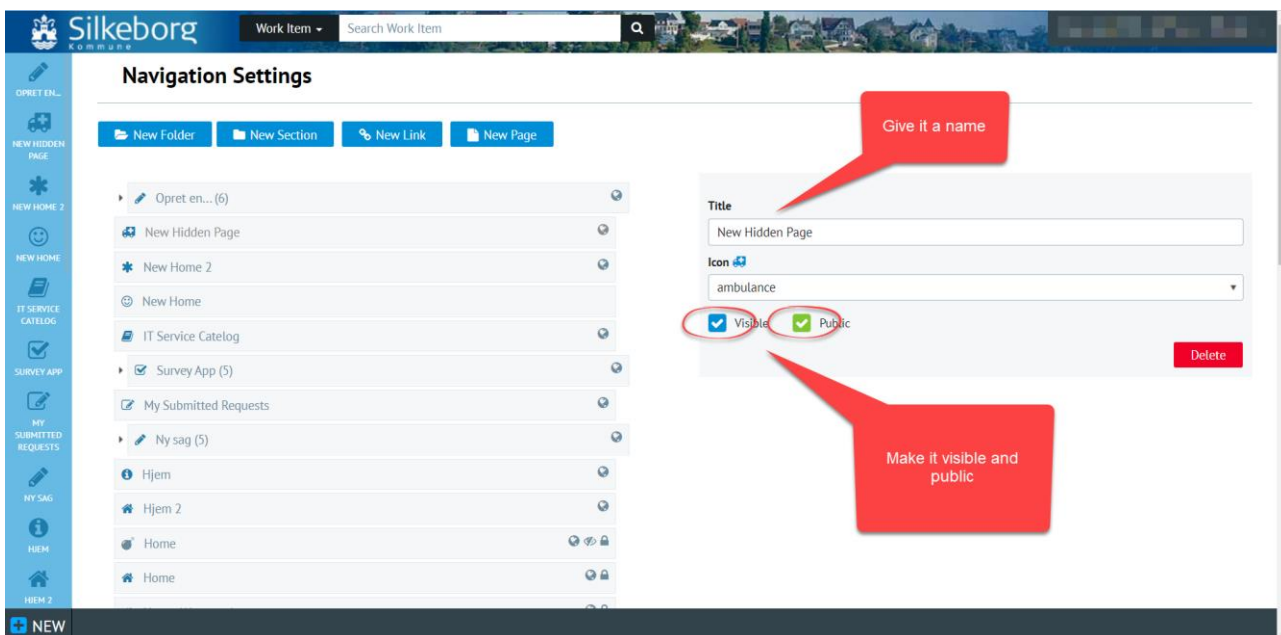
Silkeborg Kommune

Work Item ▾

Search Work Item

OPRET EN...

NEW HIDDEN PAGE

NEW HOME 2

NEW HOME

IT SERVICE CATELOG

SURVEY APP

MY SUBMITTED REQUESTS

NY SAG

HJEM

HJEM 2

NEW

Navigation Settings

New Folder

New Section

New Link

New Page

Opret en... (6)

New Hidden Page

New Home 2

New Home

IT Service Catelog

Survey App (5)

My Submitted Requests

Ny sag (5)

Hjem

Hjem 2

Home

Home

Give it a name

Title

New Hidden Page

Icon

ambulance

Visible

Public

Delete

Make it visible and public